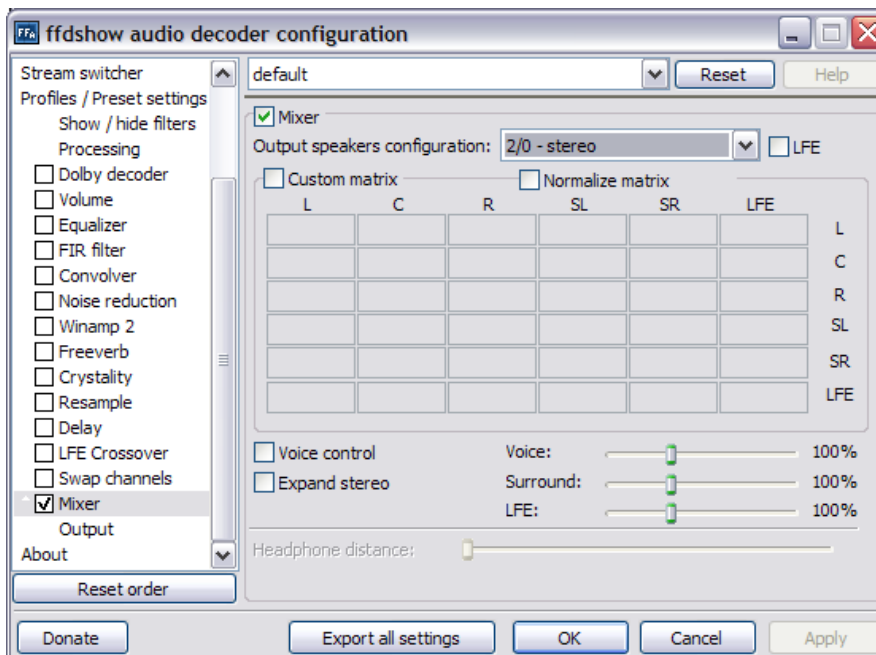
ffdshow audio decoder configuration

Stream switcher
Profiles / Preset settings
Show / hide filters
Processing
Dolby decoder
Volume
Equalizer
FIR filter
Convolver
Noise reduction
Winamp 2
Freeverb
Crystality
Resample
Delay
LFE Crossover
Swap channels
Mixer
Output
About

Reset order

default
Reset
Help

Mixer
Output speakers configuration: 2/0 - stereo
LFE

Custom matrix
Normalize matrix

| L | C | R | SL | SR | LFE | |
|---|---|---|---|---|---|---|
| | | | | | | L |
| | | | | | | C |
| | | | | | | R |
| | | | | | | SL |
| | | | | | | SR |
| | | | | | | LFE |

Voice control
Expand stereo
Voice: 100%
Surround: 100%
LFE: 100%

Headphone distance:

Donate
Export all settings
OK
Cancel
Apply